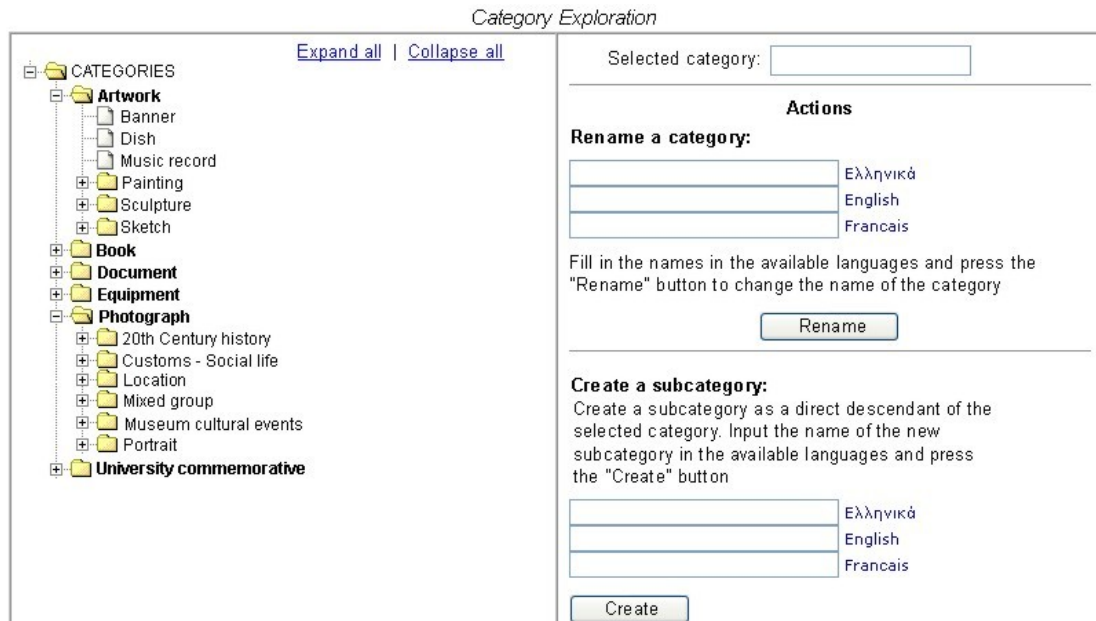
Category Exploration

Expand all | Collapse all

CATEGORIES
Artwork
Banner
Dish
Music record
Painting
Sculpture
Sketch
Book
Document
Equipment
Photograph
20th Century history
Customs - Social life
Location
Mixed group
Museum cultural events
Portrait
University commemorative

Selected category:

Actions

Rename a category:

Ελληνικά
English
Francais

Fill in the names in the available languages and press the "Rename" button to change the name of the category

Rename

Create a subcategory:
Create a subcategory as a direct descendant of the selected category. Input the name of the new subcategory in the available languages and press the "Create" button

Ελληνικά
English
Francais

Create